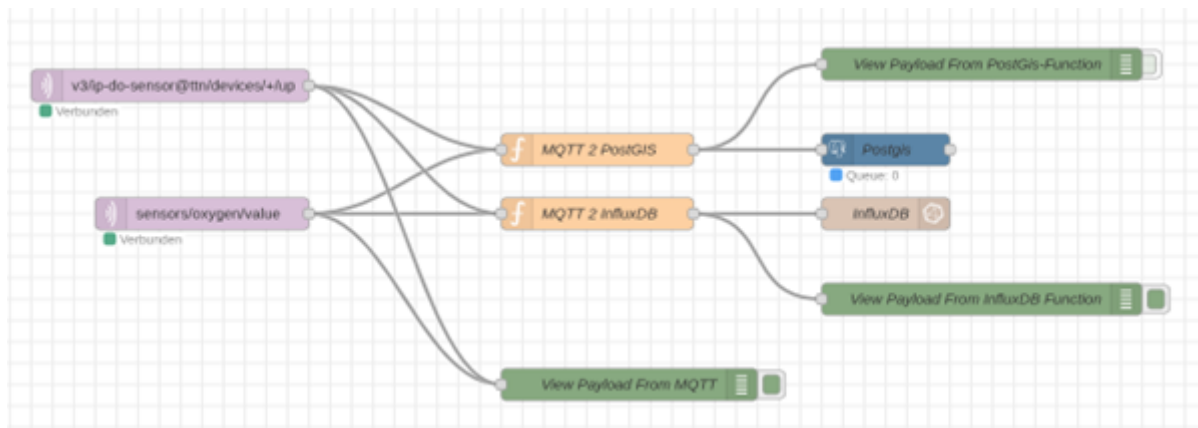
v3/lp-do-sensor@ttn/devices/+/up
Verbunden

sensors/oxygen/value
Verbunden

MQTT 2 PostGIS

MQTT 2 InfluxDB

View Payload From PostGis-Function

Postgis
Queue: 0

InfluxDB

View Payload From InfluxDB Function

View Payload From MQTT